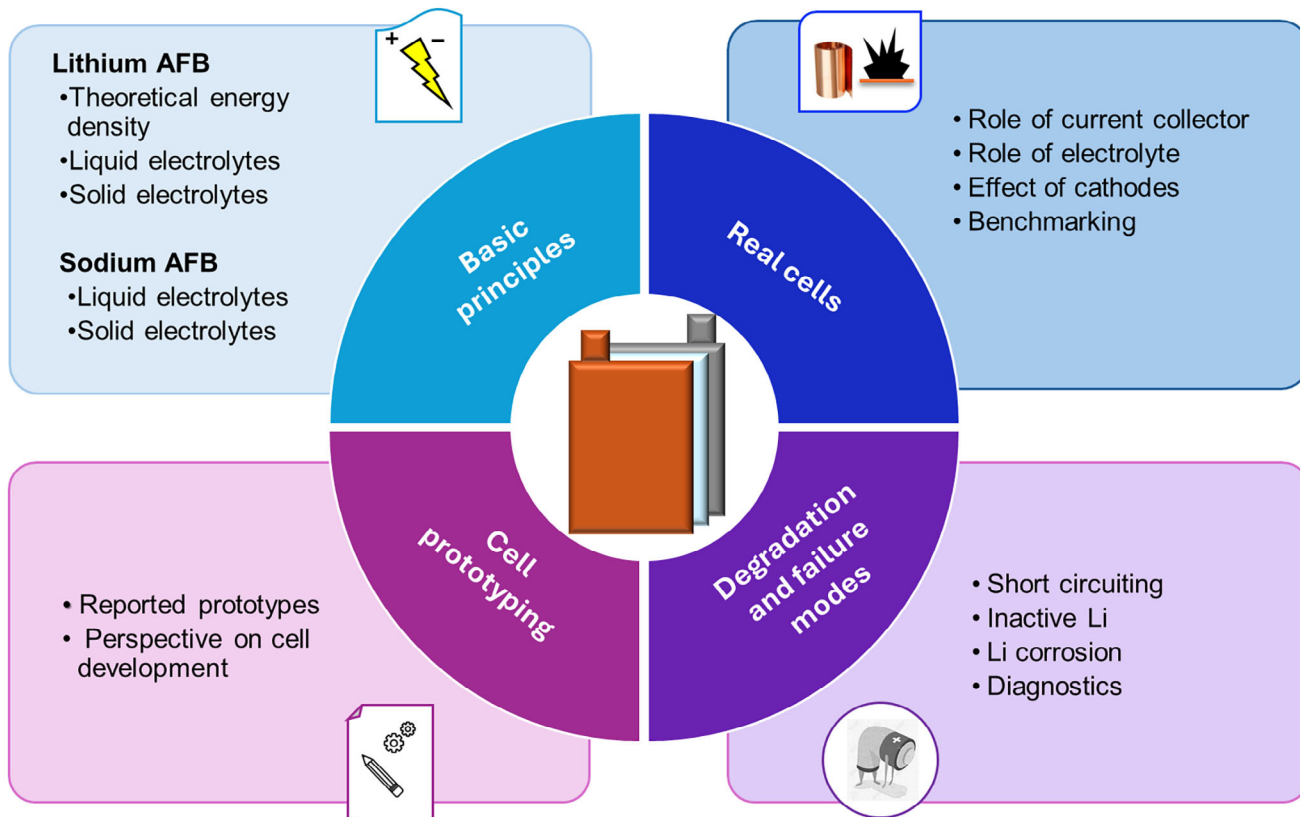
Lithium AFB
•Theoretical energy density
•Liquid electrolytes
•Solid electrolytes

Sodium AFB
•Liquid electrolytes
•Solid electrolytes

+ −

• Role of current collector
• Role of electrolyte
• Effect of cathodes
• Benchmarking

Basic principles

Real cells

Cell prototyping

Degradation and failure modes

• Reported prototypes
• Perspective on cell development

• Short circuiting
• Inactive Li
• Li corrosion
• Diagnostics